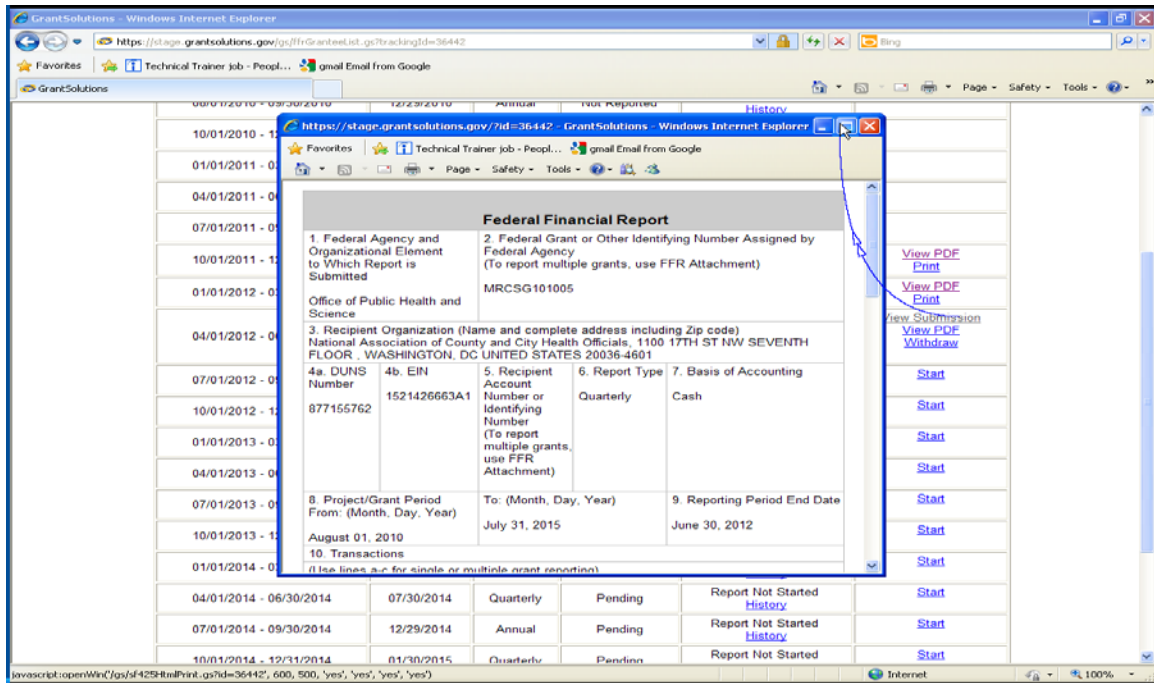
GrantSolutions - Windows Internet Explorer

https://stage.grantsolutions.gov/gs/ffrGranteeList.gs?trackingId=36442

Bing

Favorites | Technical Trainer job - Peopl... | gmail Email from Google

GrantSolutions

Page ▾ Safety ▾ Tools ▾

| | | | | | |
|---|---|---|---|---|---|
| 08/01/2010 - 09/30/2010 | 12/29/2010 | Annual | Not Reported | History | |
| 10/01/2010 - 1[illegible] | | | | | |
| 01/01/2011 - 0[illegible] | | | | | |
| 04/01/2011 - 0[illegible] | | | | | |
| 07/01/2011 - 0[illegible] | | | | | |
| 10/01/2011 - 1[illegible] | | | | | View PDF Print |
| 01/01/2012 - 0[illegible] | | | | | View PDF Print |
| 04/01/2012 - 0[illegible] | | | | | View Submission View PDF Withdraw |
| 07/01/2012 - 0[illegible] | | | | | Start |
| 10/01/2012 - 1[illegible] | | | | | Start |
| 01/01/2013 - 0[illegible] | | | | | Start |
| 04/01/2013 - 0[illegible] | | | | | Start |
| 07/01/2013 - 0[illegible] | | | | | Start |
| 10/01/2013 - 1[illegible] | | | | | Start |
| 01/01/2014 - 0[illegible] | | | | | Start |
| 04/01/2014 - 06/30/2014 | 07/30/2014 | Quarterly | Pending | Report Not Started History | Start |
| 07/01/2014 - 09/30/2014 | 12/29/2014 | Annual | Pending | Report Not Started History | Start |
| 10/01/2014 - 12/31/2014 | 01/30/2015 | Quarterly | Pending | Report Not Started | Start |

https://stage.grantsolutions.gov/?id=36442 - GrantSolutions - Windows Internet Explorer

Favorites | Technical Trainer job - Peopl... | gmail Email from Google

Page ▾ Safety ▾ Tools ▾

Federal Financial Report

1. Federal Agency and Organizational Element to Which Report is Submitted

Office of Public Health and Science

2. Federal Grant or Other Identifying Number Assigned by Federal Agency (To report multiple grants, use FFR Attachment)

MRCSG101005

3. Recipient Organization (Name and complete address including Zip code)
National Association of County and City Health Officials, 1100 17TH ST NW SEVENTH FLOOR , WASHINGTON, DC UNITED STATES 20036-4601

| 4a. DUNS Number | 4b. EIN | 5. Recipient Account Number or Identifying Number (To report multiple grants, use FFR Attachment) | 6. Report Type | 7. Basis of Accounting |
|---|---|---|---|---|
| 877155762 | 1521426663A1 | | Quarterly | Cash |

| 8. Project/Grant Period From: (Month, Day, Year) | To: (Month, Day, Year) | 9. Reporting Period End Date |
|---|---|---|
| August 01, 2010 | July 31, 2015 | June 30, 2012 |

10. Transactions
(Use lines a-c for single or multiple grant reporting)

javascript:openWin('/gs/sf425HtmlPrint.gs?id=36442', 600, 500, 'yes', 'yes', 'yes', 'yes')

Internet

100%